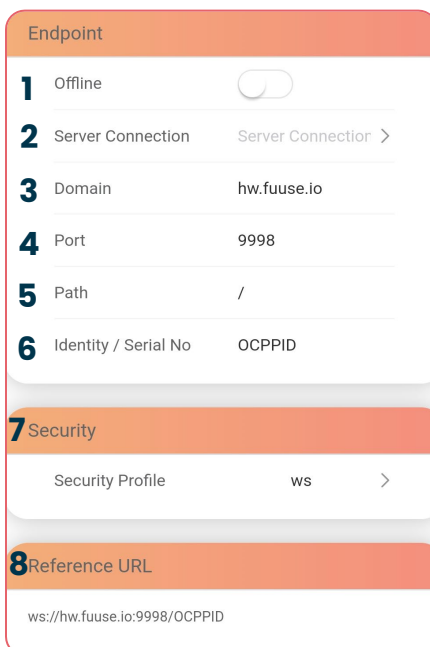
Endpoint

1 Offline

2 Server Connection Server Connection >

3 Domain hw.fuuse.io

4 Port 9998

5 Path /

6 Identity / Serial No OCPPID

7 Security

Security Profile ws >

8 Reference URL

ws://hw.fuuse.io:9998/OCPPID